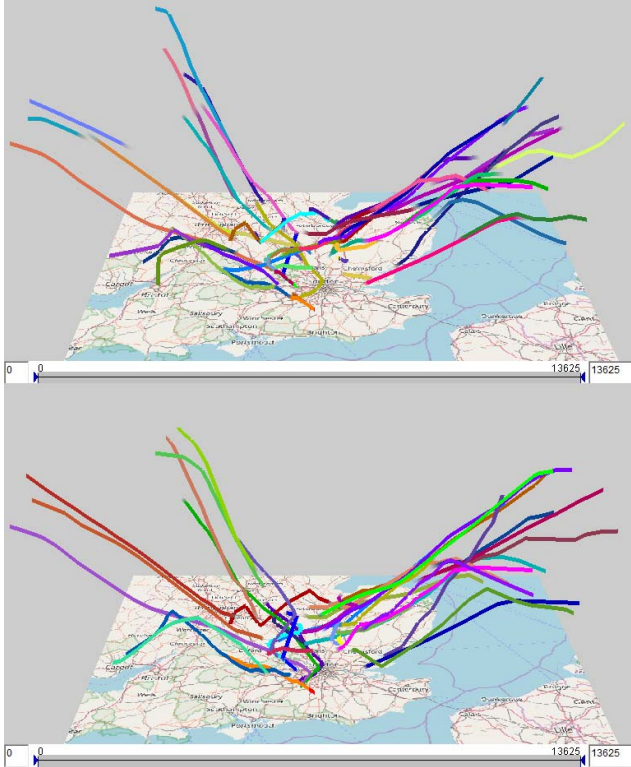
Cardiff
Bristol
Salisbury
Southampton
Portsmouth
Winchester
Brighton
Chelmsford
Canterbury
Dunkerque
Calais
0
0
13625
13625

Cardiff
Bristol
Salisbury
Southampton
Portsmouth
Winchester
Brighton
Canterbury
Dunkerque
Calais
0
0
13625
13625